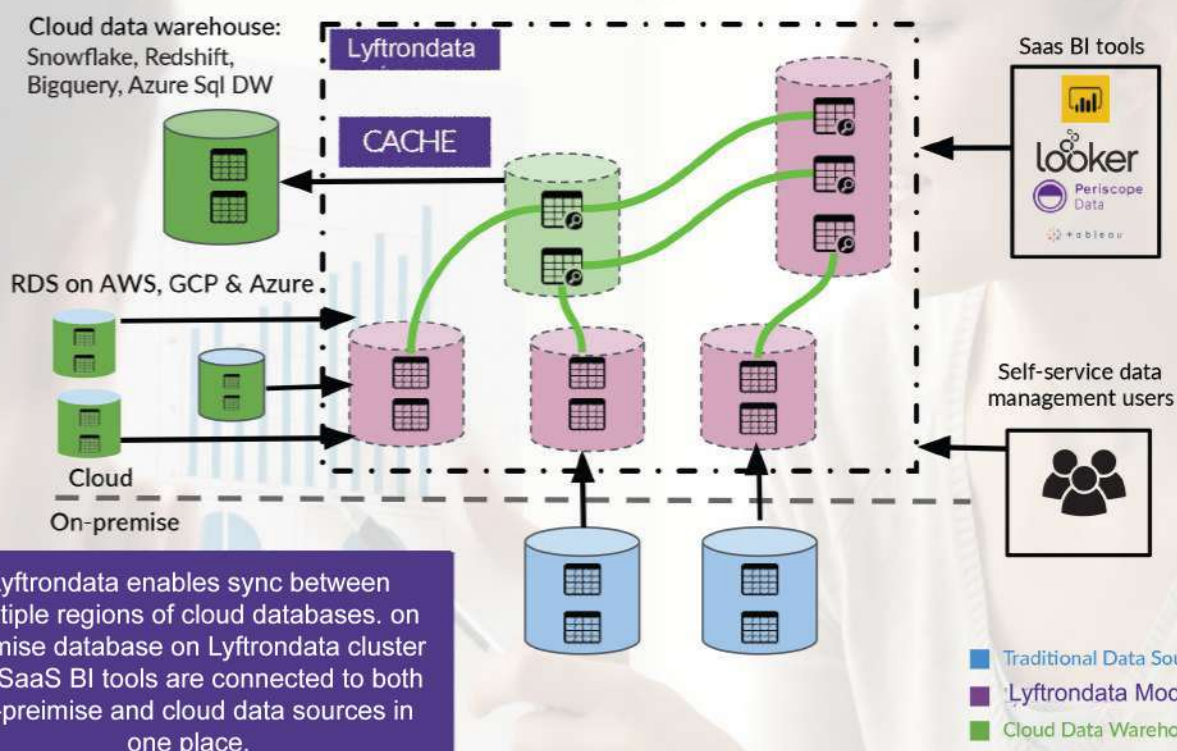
Cloud data warehouse:
Snowflake, Redshift,
Bigquery, Azure Sql DW

Lyftrondata

CACHE

Saas BI tools

looker

Periscope Data

+ableau

RDS on AWS, GCP & Azure

Cloud

On-premise

Self-service data management users

yftrondata enables sync between tiple regions of cloud databases. on mise database on Lyftrondata cluster SaaS BI tools are connected to both -preimise and cloud data sources in one place.

Traditional Data Sou

Lyftrondata Mod

Cloud Data Wareho